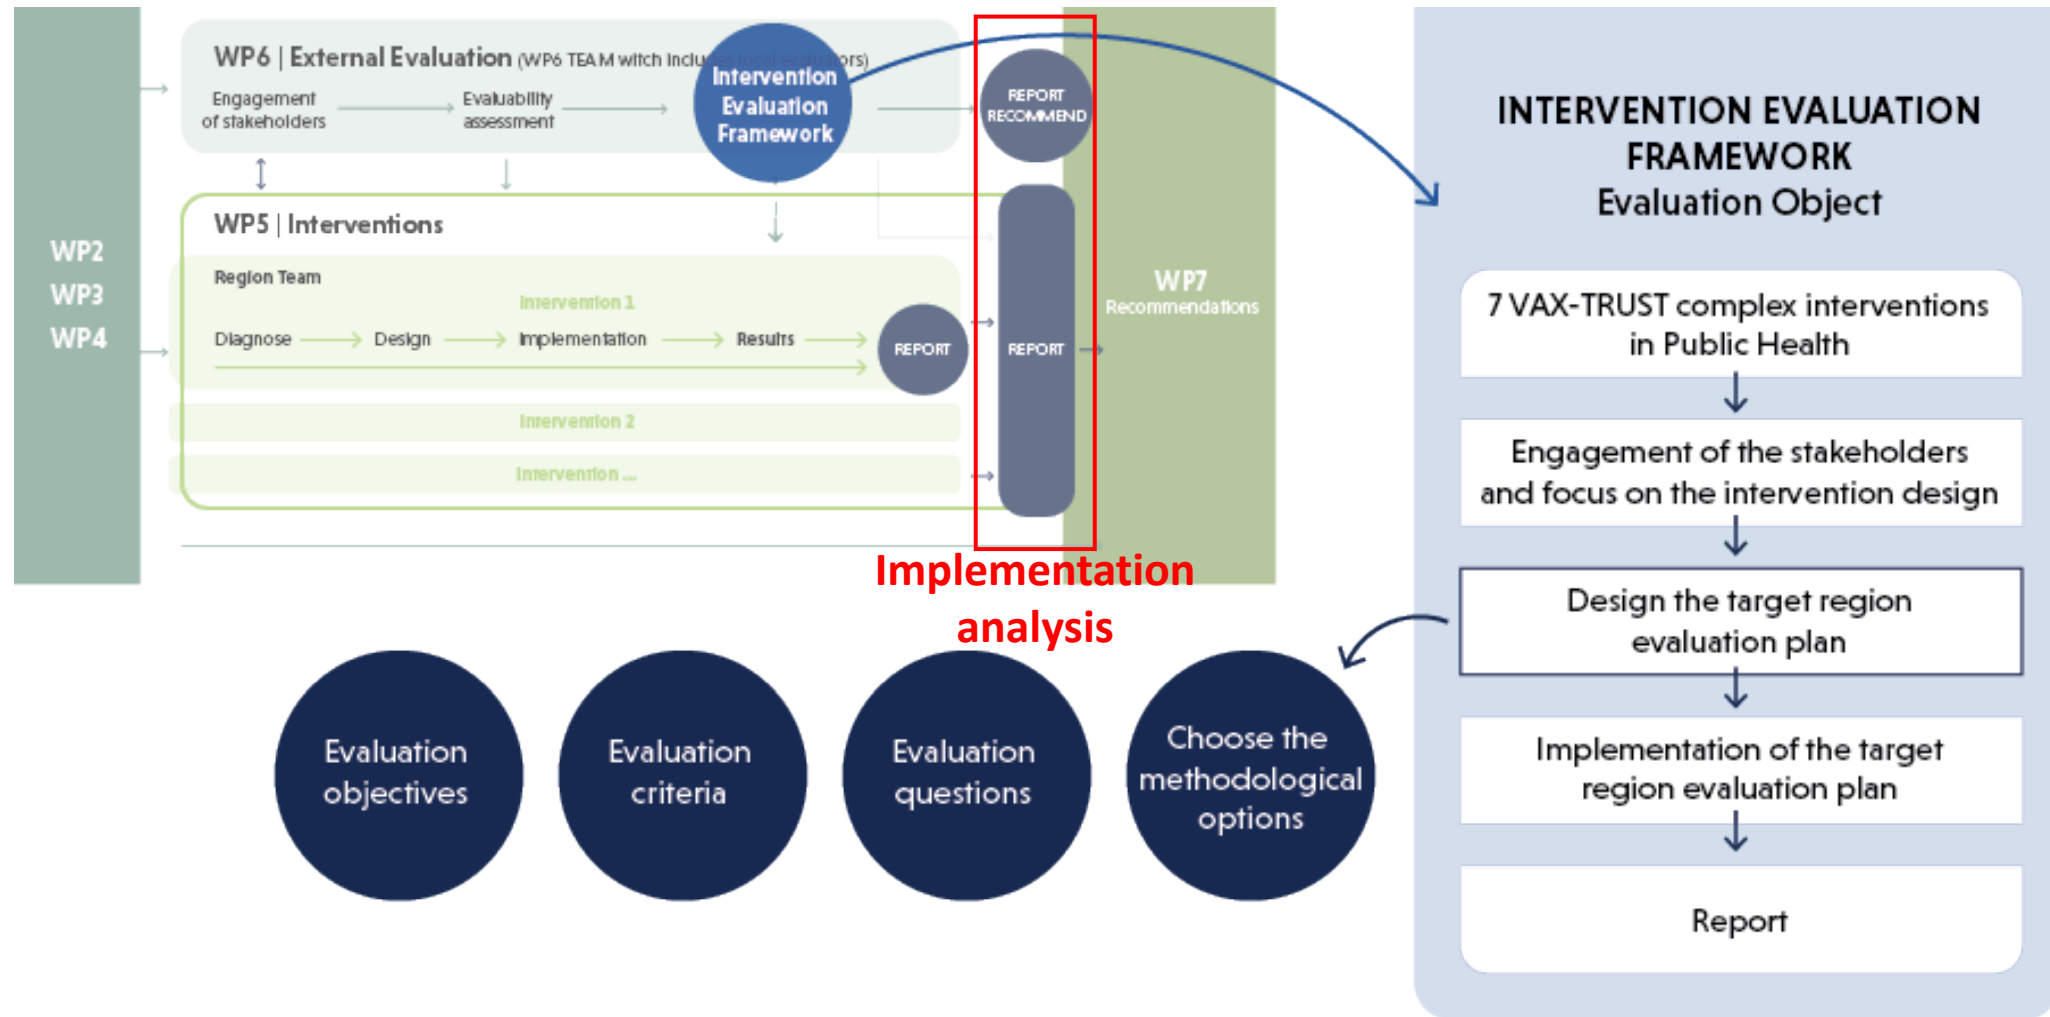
WP2
WP3
WP4

WP6 | External Evaluation (WP6 TEAM witch inclu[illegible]rs)

Engagement of stakeholders

Evaluability assessment

Intervention Evaluation Framework

REPORT RECOMMEND

WP5 | Interventions

Region Team

Intervention 1

Diagnose

Design

Implementation

Results

REPORT

REPORT

Intervention 2

Intervention ...

WP7
Recommendations

Implementation analysis

INTERVENTION EVALUATION FRAMEWORK
Evaluation Object

7 VAX-TRUST complex interventions in Public Health

Engagement of the stakeholders and focus on the intervention design

Design the target region evaluation plan

Implementation of the target region evaluation plan

Report

Evaluation objectives

Evaluation criteria

Evaluation questions

Choose the methodological options